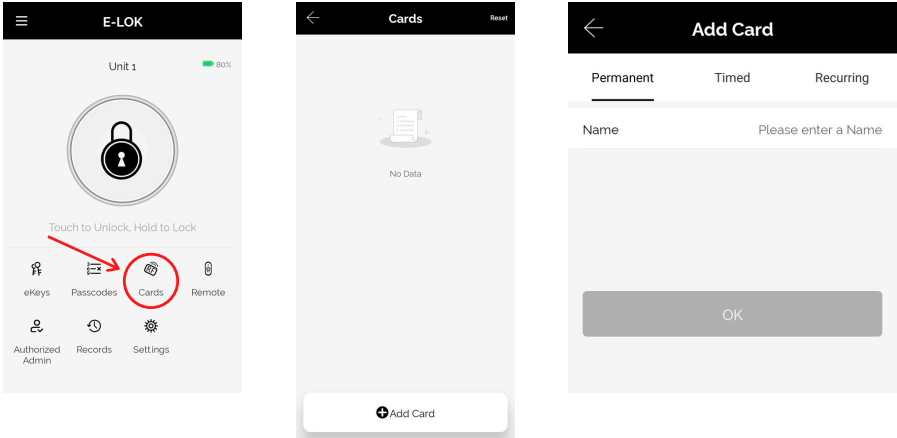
E-LOK

Unit 1

80%

Touch to Unlock, Hold to Lock

eKeys
Passcodes
Cards
Remote
Authorized Admin
Records
Settings

Cards
Reset

No Data

Add Card

Add Card

Permanent
Timed
Recurring

Name
Please enter a Name

OK